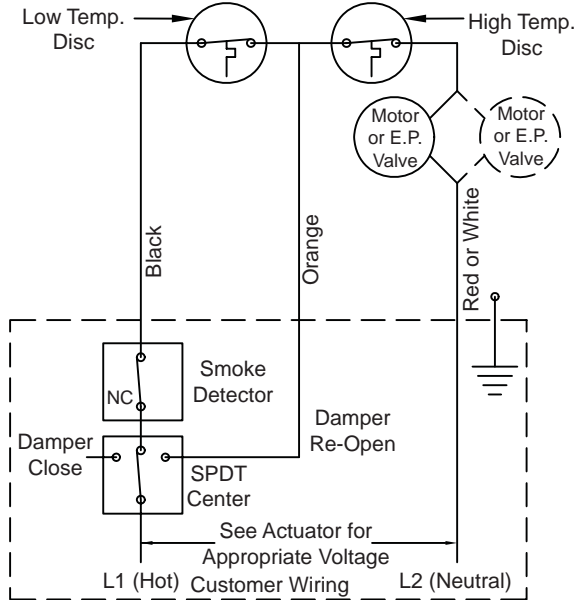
Low Temp. Disc

High Temp. Disc

Motor or E.P. Valve

Motor or E.P. Valve

Black

Orange

Red or White

NC

Smoke Detector

Damper Re-Open

Damper Close

SPDT Center

See Actuator for Appropriate Voltage

L1 (Hot)

Customer Wiring

L2 (Neutral)